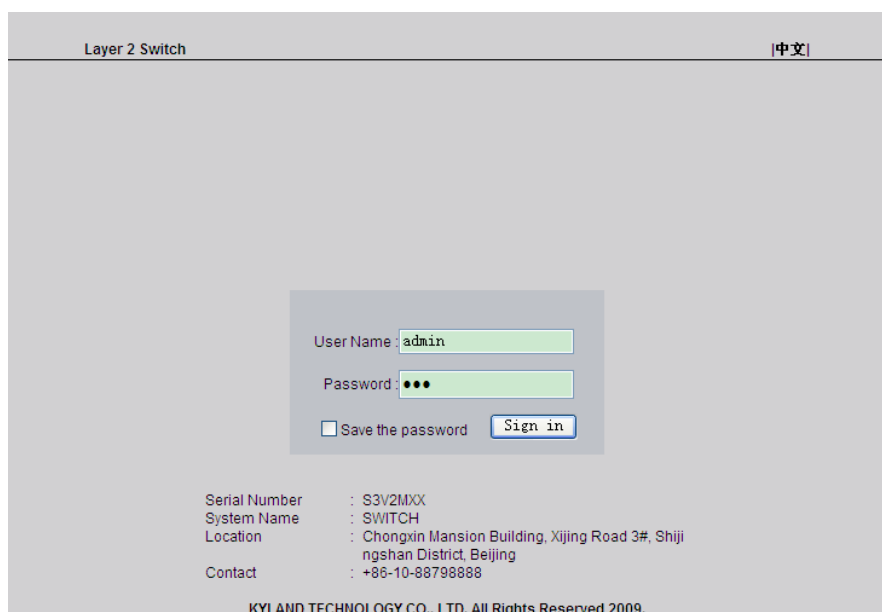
Layer 2 Switch

|中文|

User Name : admin

Password : •••

Save the password

Sign in

| | |
|---|---|
| Serial Number | : S3V2MXX |
| System Name | : SWITCH |
| Location | : Chongxin Mansion Building, Xijing Road 3#, Shijingshan District, Beijing |
| Contact | : +86-10-88798888 |

KYLAND TECHNOLOGY CO., LTD. All Rights Reserved 2009.